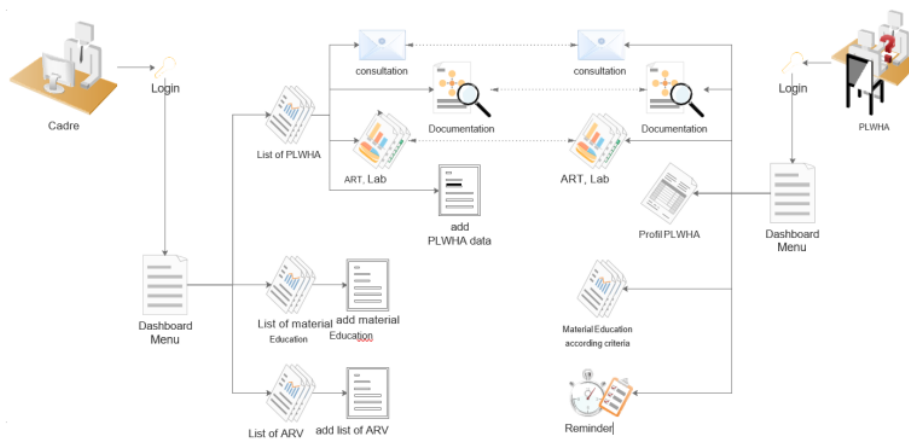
Cadre

Login

Dashboard Menu

List of PLWHA

consultation

Documentation

ART, Lab

add PLWHA data

List of material Education

add material Education

List of ARV

add list of ARV

consultation

Documentation

ART, Lab

Profil PLWHA

Material Education according criteria

Reminder

Login

PLWHA

Dashboard Menu